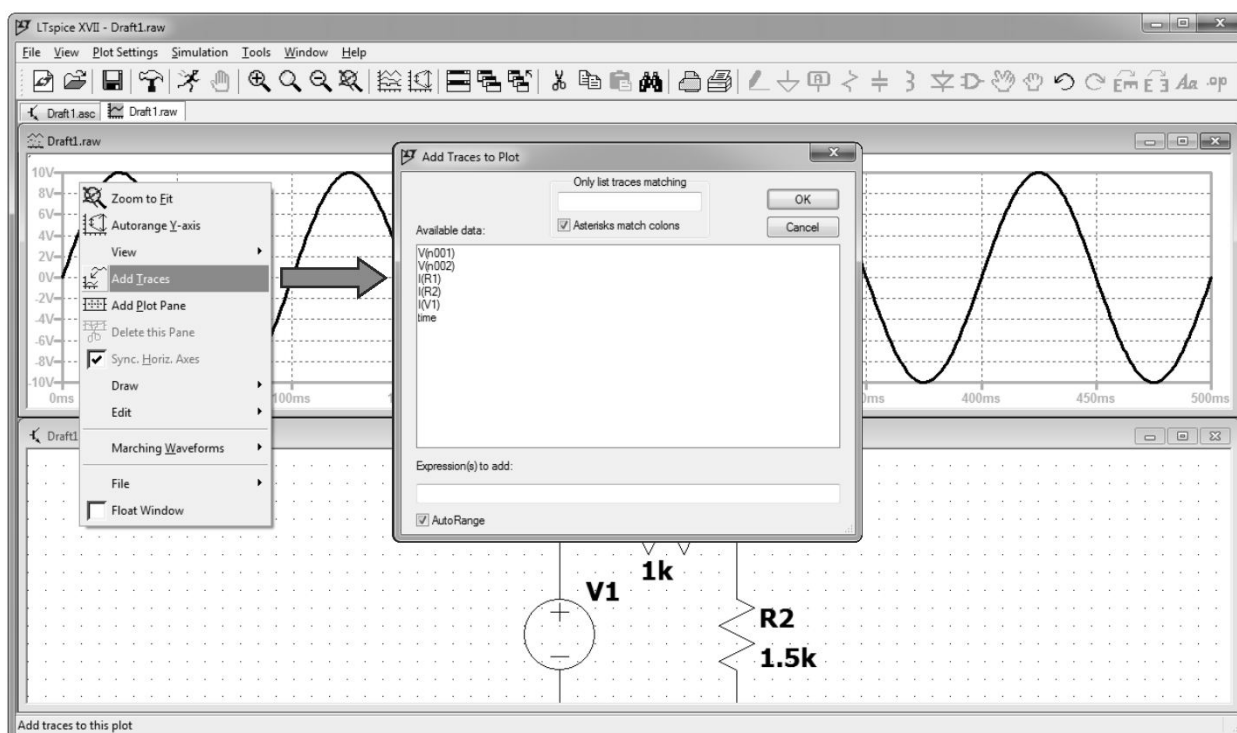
LTspice XVII - Draft1.raw

File View Plot Settings Simulation Tools Window Help

Draft1.asc Draft1.raw

Draft1.raw

10V
8V
6V
4V
2V
0V
-2V
-4V
-6V
-8V
-10V
0ms
100ms
400ms
450ms
500ms

Zoom to Fit
Autorange Y-axis
View
Add Traces
Add Plot Pane
Delete this Pane
Sync. Horiz. Axes
Draw
Edit
Marching Waveforms
File
Float Window

Add Traces to Plot

Only list traces matching
Asterisks match colons
OK
Cancel
Available data:
V(n001)
V(n002)
I(R1)
I(R2)
I(V1)
time
Expression(s) to add:
AutoRange

Draft1

1k
V1
R2
1.5k

Add traces to this plot